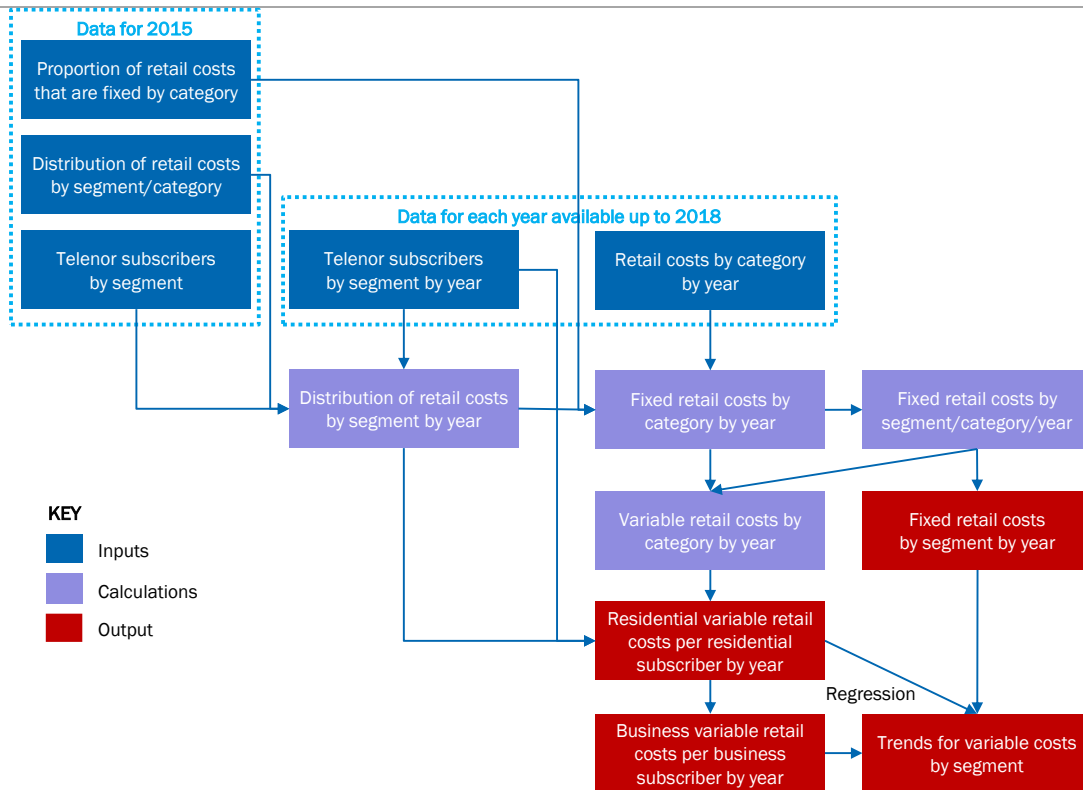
Data for 2015

Proportion of retail costs that are fixed by category

Distribution of retail costs by segment/category

Telenor subscribers by segment

Data for each year available up to 2018

Telenor subscribers by segment by year

Retail costs by category by year

Distribution of retail costs by segment by year

Fixed retail costs by category by year

Fixed retail costs by segment/category/year

Variable retail costs by category by year

Fixed retail costs by segment by year

Residential variable retail costs per residential subscriber by year

Regression

Business variable retail costs per business subscriber by year

Trends for variable costs by segment

KEY

Inputs

Calculations

Output